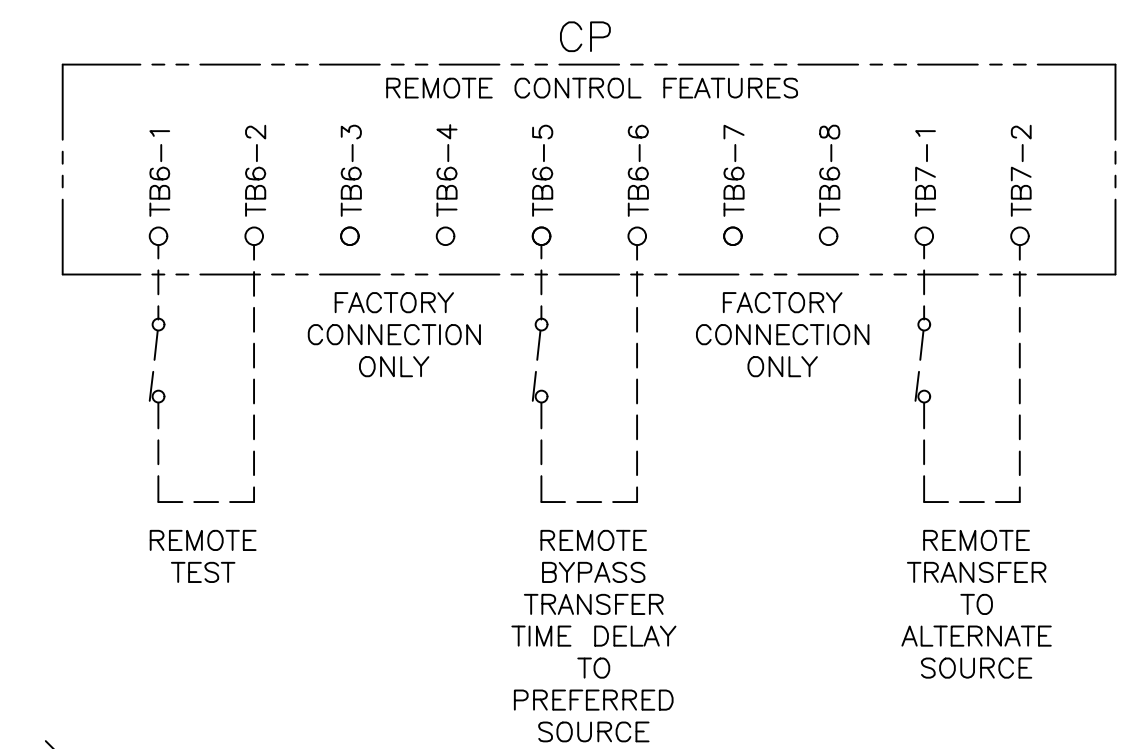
CP

REMOTE CONTROL FEATURES

TB6–1 TB6–2 TB6–3 TB6–4 TB6–5 TB6–6 TB6–7 TB6–8 TB7–1 TB7–2

FACTORY CONNECTION ONLY

FACTORY CONNECTION ONLY

REMOTE TEST

REMOTE BYPASS TRANSFER TIME DELAY TO PREFERRED SOURCE

REMOTE TRANSFER TO ALTERNATE SOURCE